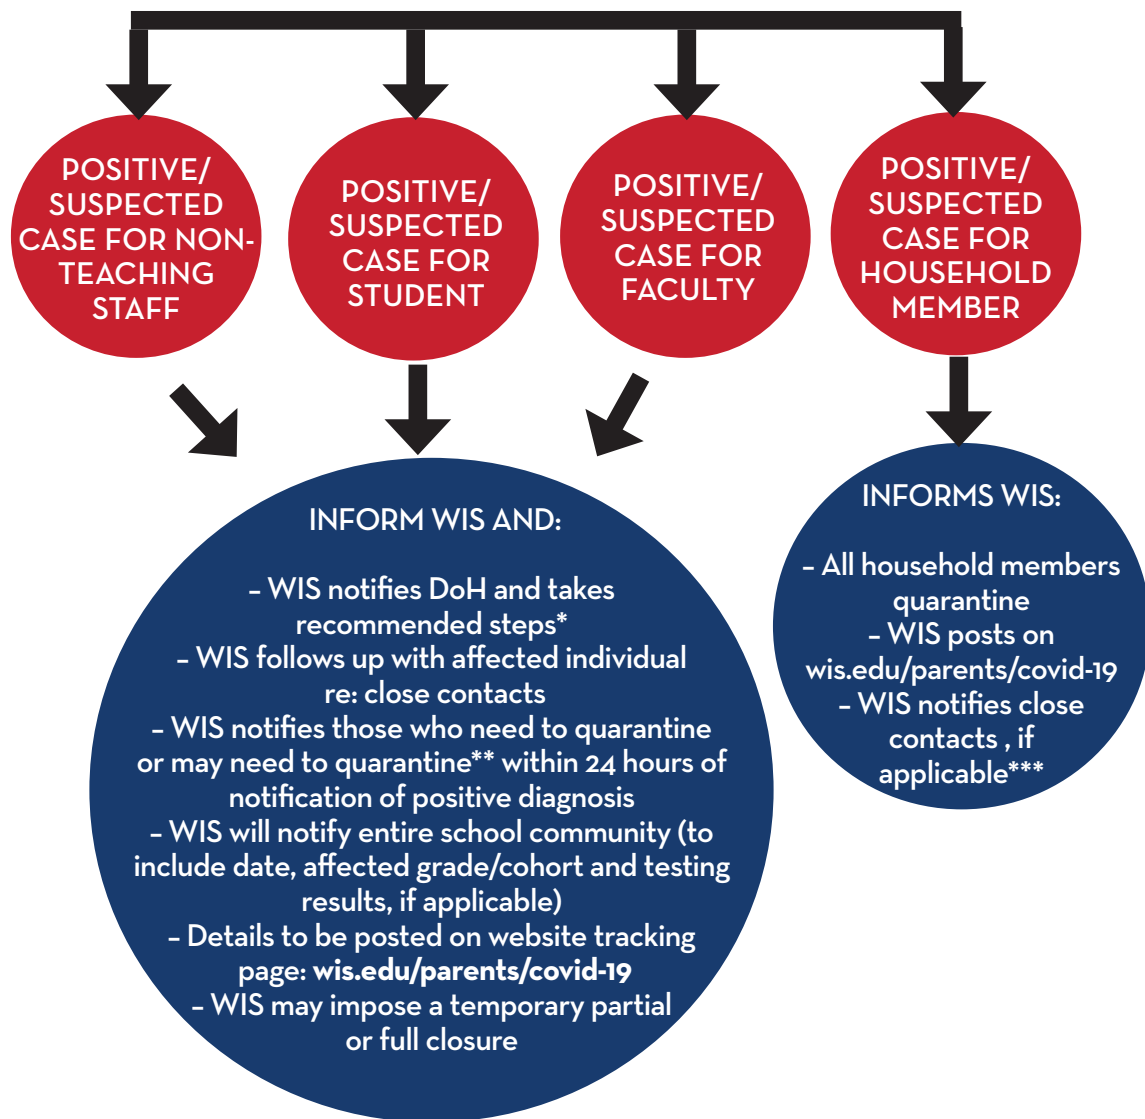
POSITIVE/ SUSPECTED CASE FOR NON-TEACHING STAFF

POSITIVE/ SUSPECTED CASE FOR STUDENT

POSITIVE/ SUSPECTED CASE FOR FACULTY

POSITIVE/ SUSPECTED CASE FOR HOUSEHOLD MEMBER

INFORM WIS AND:

– WIS notifies DoH and takes recommended steps*
– WIS follows up with affected individual re: close contacts
– WIS notifies those who need to quarantine or may need to quarantine** within 24 hours of notification of positive diagnosis
– WIS will notify entire school community (to include date, affected grade/cohort and testing results, if applicable)
– Details to be posted on website tracking page: **wis.edu/parents/covid-19**
– WIS may impose a temporary partial or full closure

INFORMS WIS:

– All household members quarantine
– WIS posts on wis.edu/parents/covid-19
– WIS notifies close contacts , if applicable***